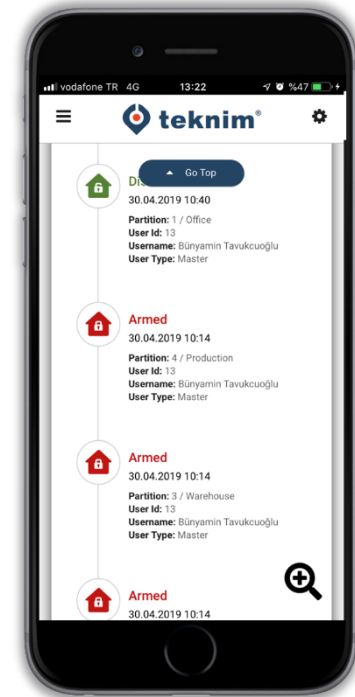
vodafone TR 4G 13:22 %47

teknim®

Go Top

Di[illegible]
30.04.2019 10:40
Partition: 1 / Office
User Id: 13
Username: Bünyamin Tavukcuoğlu
User Type: Master

Armed
30.04.2019 10:14
Partition: 4 / Production
User Id: 13
Username: Bünyamin Tavukcuoğlu
User Type: Master

Armed
30.04.2019 10:14
Partition: 3 / Warehouse
User Id: 13
Username: Bünyamin Tavukcuoğlu
User Type: Master

Armed
30.04.2019 10:14